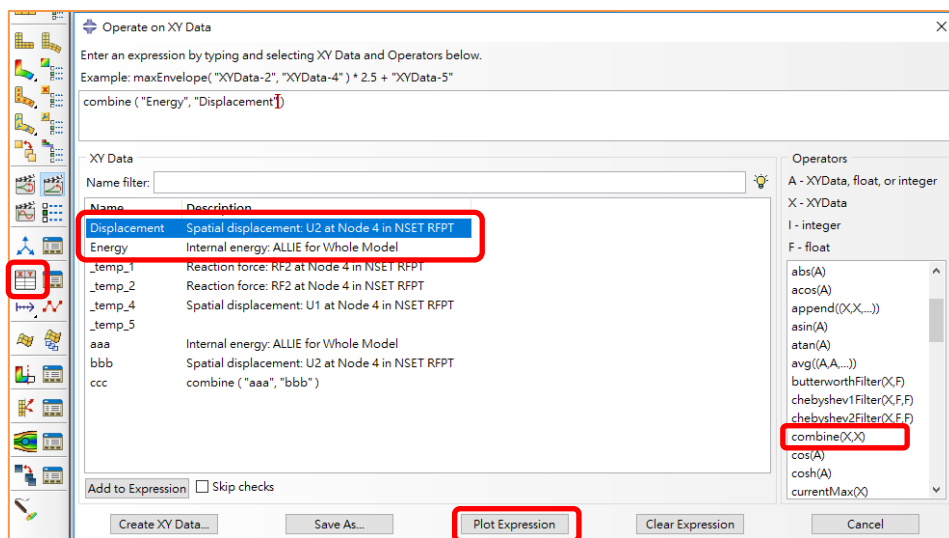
Operate on XY Data

Enter an expression by typing and selecting XY Data and Operators below.
Example: maxEnvelope( "XYData-2", "XYData-4" ) * 2.5 + "XYData-5"

combine ( "Energy", "Displacement")

XY Data

Name filter:

| Name | Description |
|---|---|
| Displacement | Spatial displacement: U2 at Node 4 in NSET RFPT |
| Energy | Internal energy: ALLIE for Whole Model |
| _temp_1 | Reaction force: RF2 at Node 4 in NSET RFPT |
| _temp_2 | Reaction force: RF2 at Node 4 in NSET RFPT |
| _temp_4 | Spatial displacement: U1 at Node 4 in NSET RFPT |
| _temp_5 | |
| aaa | Internal energy: ALLIE for Whole Model |
| bbb | Spatial displacement: U2 at Node 4 in NSET RFPT |
| ccc | combine ( "aaa", "bbb" ) |

Add to Expression
Skip checks

Operators
A - XYData, float, or integer
X - XYData
I - integer
F - float

abs(A)
acos(A)
append((X,X,...))
asin(A)
atan(A)
avg((A,A,...))
butterworthFilter(X,F)
chebyshev1Filter(X,F,F)
chebyshev2Filter(X,F,F)
combine(X,X)
cos(A)
cosh(A)
currentMax(X)

Create XY Data...
Save As...
Plot Expression
Clear Expression
Cancel